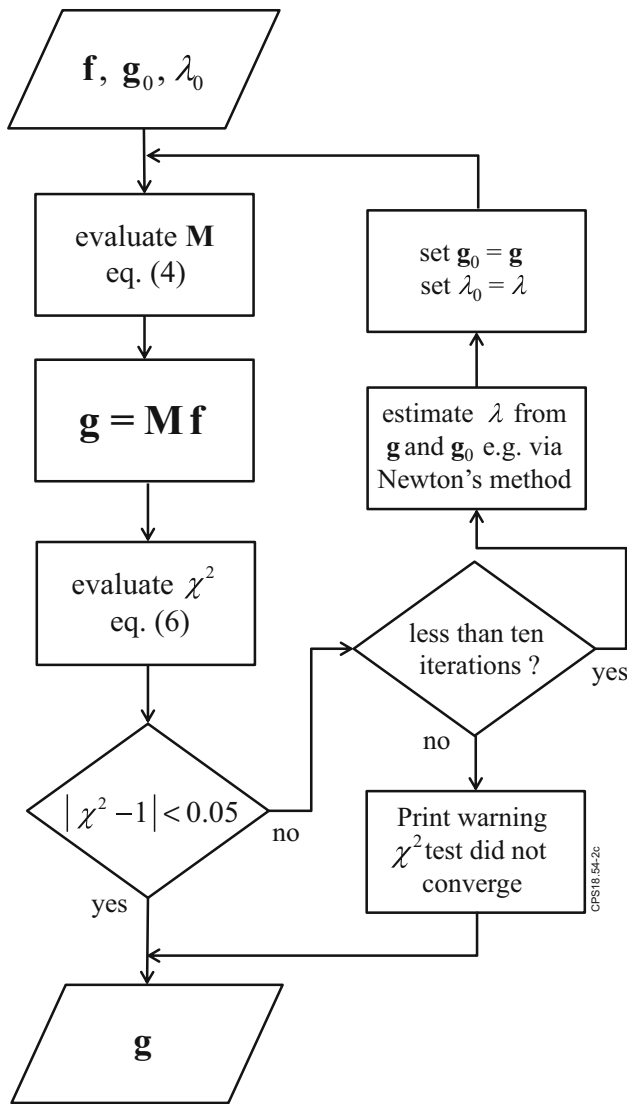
$\mathbf{f}, \mathbf{g}_0, \lambda_0$

evaluate $\mathbf{M}$
eq. (4)

$\mathbf{g} = \mathbf{M}\,\mathbf{f}$

evaluate $\chi^2$
eq. (6)

$|\chi^2 - 1| < 0.05$

no

yes

less than ten iterations ?

yes

no

estimate $\lambda$ from $\mathbf{g}$ and $\mathbf{g}_0$ e.g. via Newton's method

set $\mathbf{g}_0 = \mathbf{g}$
set $\lambda_0 = \lambda$

Print warning $\chi^2$test did not converge

CPS18-54-2c

$\mathbf{g}$